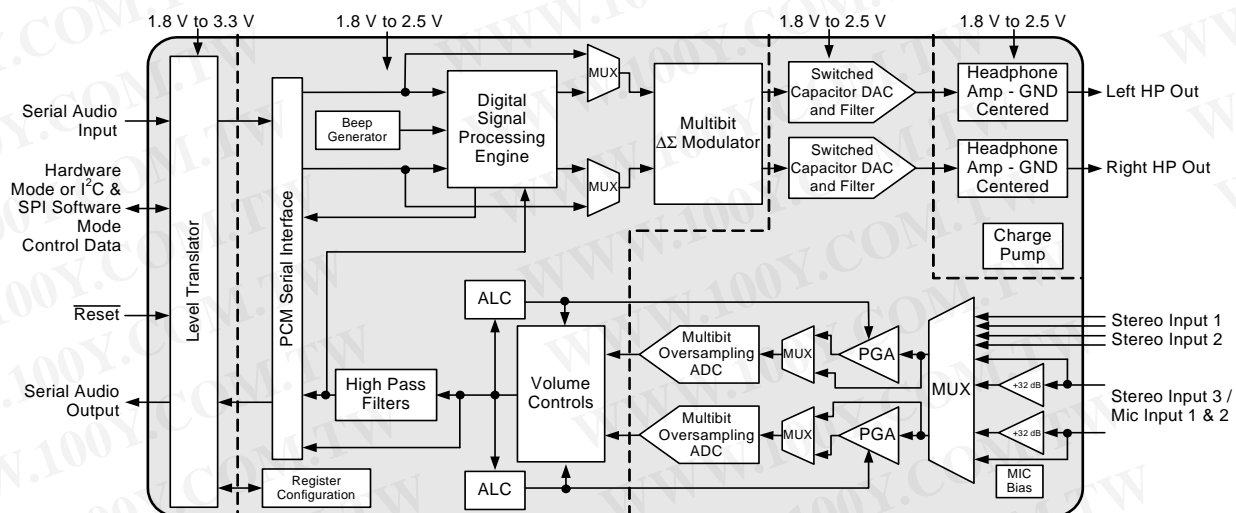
1.8 V to 3.3 V
1.8 V to 2.5 V
1.8 V to 2.5 V
1.8 V to 2.5 V

Serial Audio Input

Hardware Mode or I$^2$C & SPI Software Mode Control Data

$\overline{\text{Reset}}$

Serial Audio Output

Level Translator

PCM Serial Interface

Beep Generator

Digital Signal Processing Engine

MUX
MUX

Multibit $\Delta\Sigma$ Modulator

Switched Capacitor DAC and Filter

Switched Capacitor DAC and Filter

Headphone Amp - GND Centered

Headphone Amp - GND Centered

Left HP Out

Right HP Out

Charge Pump

ALC

Volume Controls

High Pass Filters

Multibit Oversampling ADC

Multibit Oversampling ADC

MUX
MUX

PGA
PGA

MUX

+32 dB
+32 dB

Stereo Input 1
Stereo Input 2

Stereo Input 3 / Mic Input 1 & 2

MIC Bias

ALC

Register Configuration

WWW.100Y.COM.TW